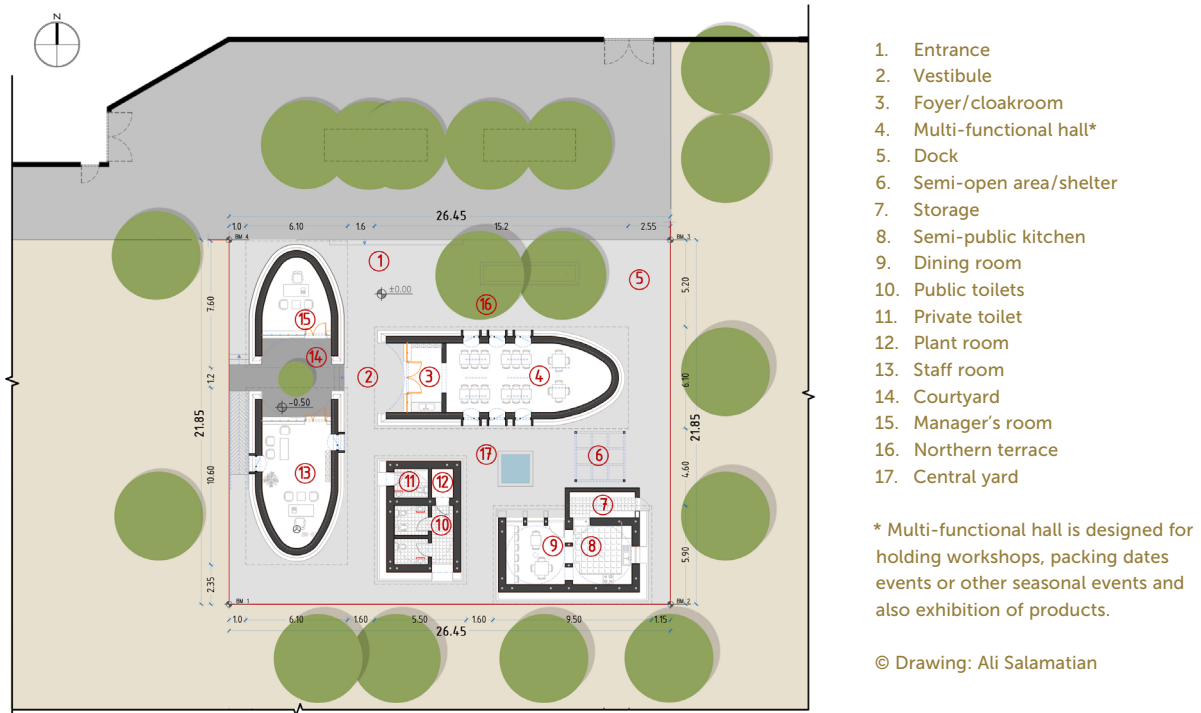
N

26.45
1.0 6.10 1.6 15.2 2.55
BM 4 BM 3
1
5
±0.00
16
7.60
15
14
1.2
2
3
4
-0.50
21.85
10.60
13
17
6
11 12
10
7
9 8
2.35
BM 1 BM 2
5.20
6.10
21.85
4.60
5.90
1.0 6.10 1.60 5.50 1.60 9.50 1.15
26.45

1. Entrance
2. Vestibule
3. Foyer/cloakroom
4. Multi-functional hall*
5. Dock
6. Semi-open area/shelter
7. Storage
8. Semi-public kitchen
9. Dining room
10. Public toilets
11. Private toilet
12. Plant room
13. Staff room
14. Courtyard
15. Manager's room
16. Northern terrace
17. Central yard

* Multi-functional hall is designed for holding workshops, packing dates events or other seasonal events and also exhibition of products.

© Drawing: Ali Salamatian